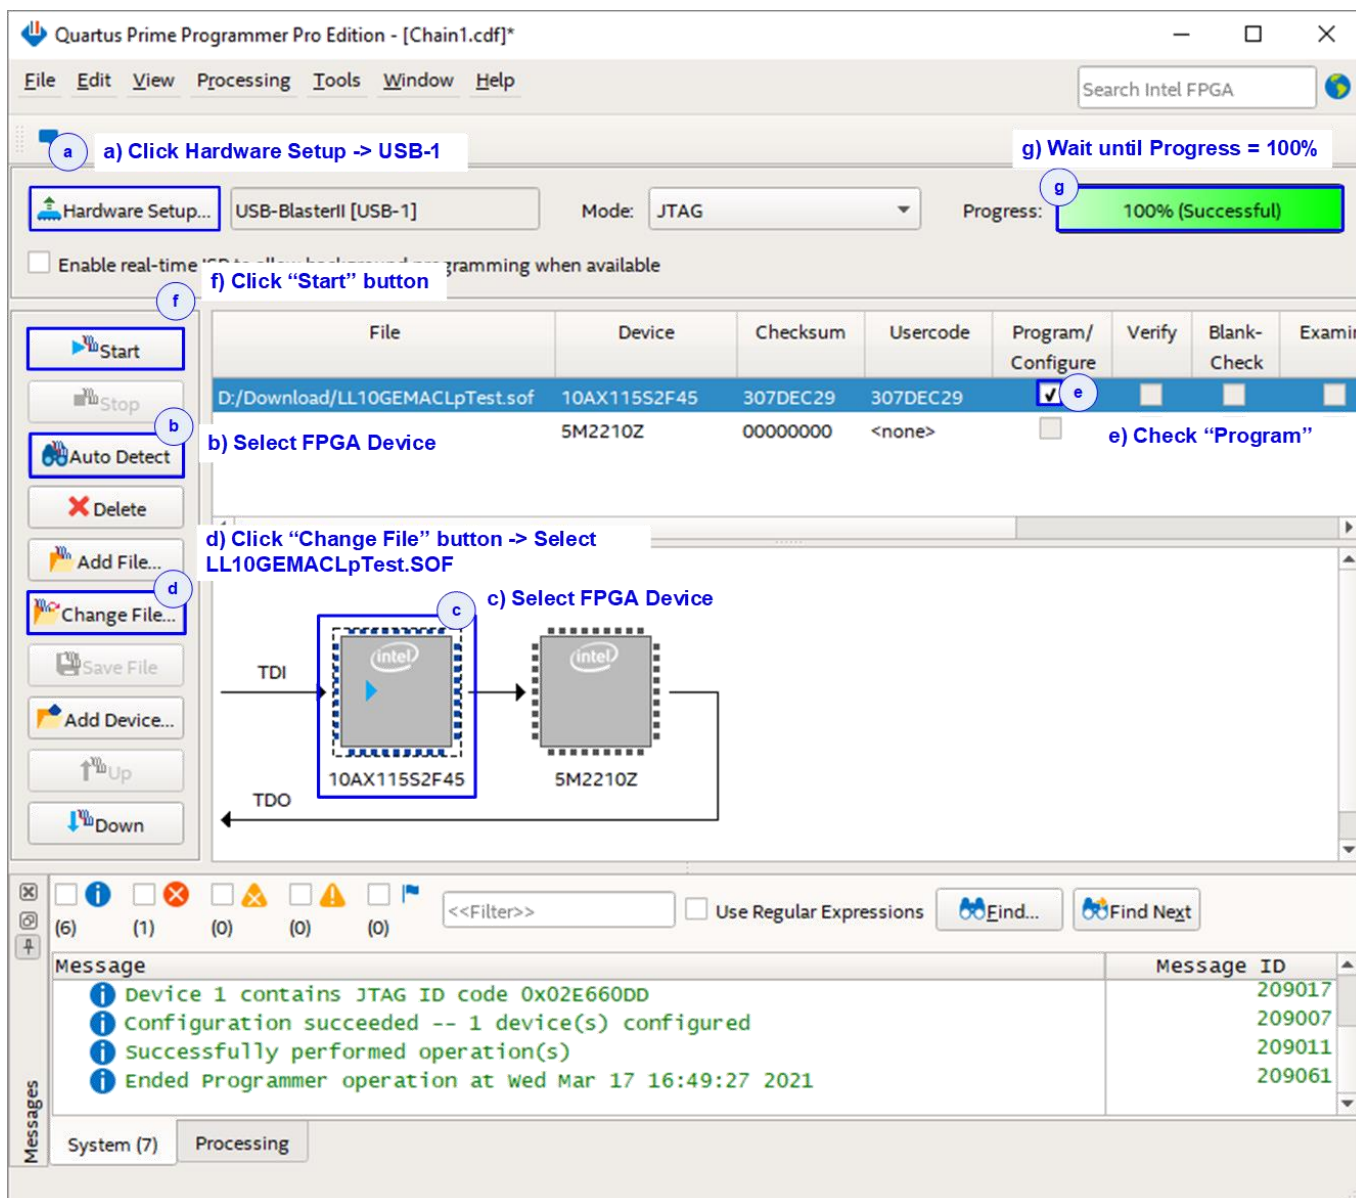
Quartus Prime Programmer Pro Edition - [Chain1.cdf]*

File Edit View Processing Tools Window Help

Search Intel FPGA

a) Click Hardware Setup -> USB-1

g) Wait until Progress = 100%

Hardware Setup... USB-BlasterII [USB-1] Mode: JTAG Progress: 100% (Successful)

Enable real-time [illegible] gramming when available

f) Click "Start" button

Start
Stop
Auto Detect
Delete
Add File...
Change File...
Save File
Add Device...
Up
Down

| File | Device | Checksum | Usercode | Program/ Configure | Verify | Blank-Check | Examin |
|---|---|---|---|---|---|---|---|
| D:/Download/LL10GEMACLpTest.sof | 10AX115S2F45 | 307DEC29 | 307DEC29 | ✓ | | | |
| | 5M2210Z | 00000000 | <none> | | | | |

b) Select FPGA Device

e) Check "Program"

d) Click "Change File" button -> Select LL10GEMACLpTest.SOF

c) Select FPGA Device

TDI

intel

intel

10AX115S2F45

5M2210Z

TDO

(6) (1) (0) (0) (0)

<<Filter>>

Use Regular Expressions

Find...

Find Next

Message

Message ID

Device 1 contains JTAG ID code 0x02E660DD 209017
Configuration succeeded -- 1 device(s) configured 209007
Successfully performed operation(s) 209011
Ended Programmer operation at Wed Mar 17 16:49:27 2021 209061

Messages

System (7) Processing